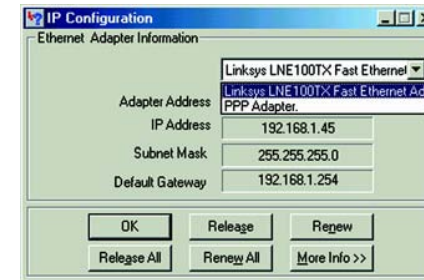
IP Configuration

Ethernet Adapter Information

Linksys LNE100TX Fast Ethernet

Linksys LNE100TX Fast Ethernet Ad

PPP Adapter.

Adapter Address

IP Address 192.168.1.45

Subnet Mask 255.255.255.0

Default Gateway 192.168.1.254

OK

Release

Renew

Release All

Renew All

More Info >>